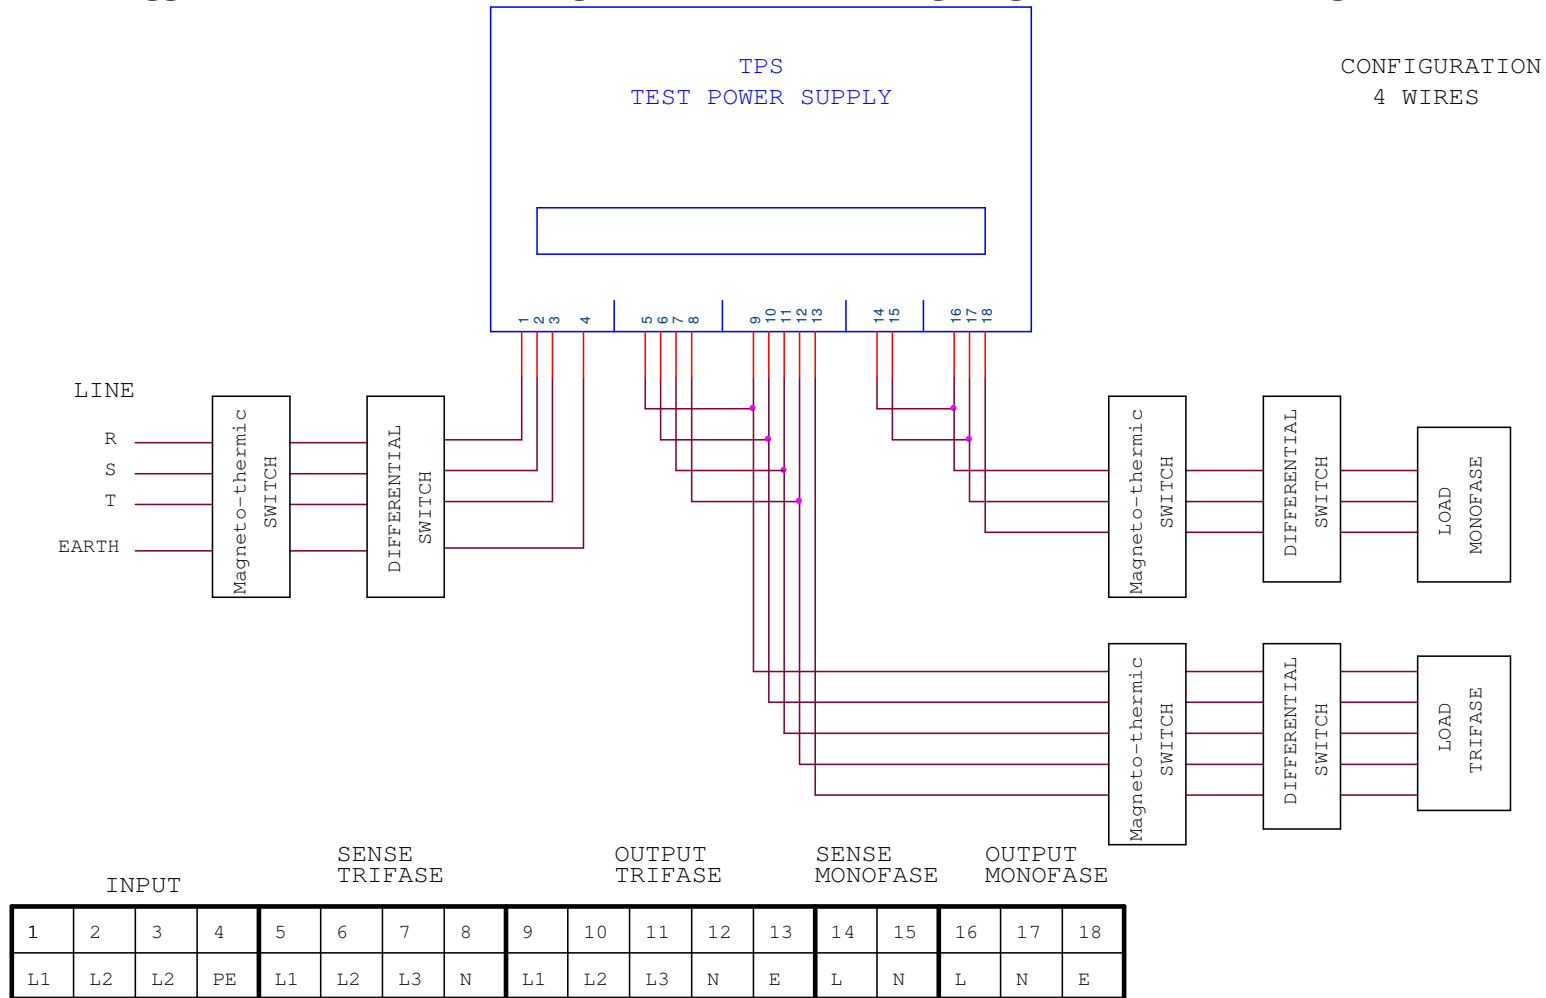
TPS
TEST POWER SUPPLY

CONFIGURATION
4 WIRES

1 2 3 4 5 6 7 8 9 10 11 12 13 14 15 16 17 18

LINE
R
S
T
EARTH

Magneto-thermic SWITCH

DIFFERENTIAL SWITCH

Magneto-thermic SWITCH

DIFFERENTIAL SWITCH

LOAD MONOFASE

Magneto-thermic SWITCH

DIFFERENTIAL SWITCH

LOAD TRIFASE

INPUT

SENSE TRIFASE

OUTPUT TRIFASE

SENSE MONOFASE

OUTPUT MONOFASE

| 1 | 2 | 3 | 4 | 5 | 6 | 7 | 8 | 9 | 10 | 11 | 12 | 13 | 14 | 15 | 16 | 17 | 18 |
|---|---|---|---|---|---|---|---|---|---|---|---|---|---|---|---|---|---|
| L1 | L2 | L2 | PE | L1 | L2 | L3 | N | L1 | L2 | L3 | N | E | L | N | L | N | E |